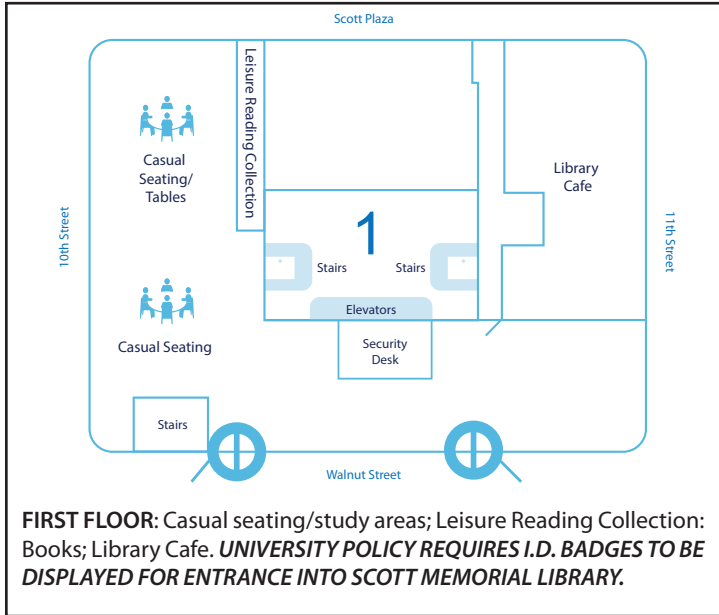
Scott Plaza

Leisure Reading Collection

Casual Seating/ Tables

Library Cafe

10th Street

1

11th Street

Stairs

Stairs

Elevators

Casual Seating

Security Desk

Stairs

Walnut Street

**FIRST FLOOR**: Casual seating/study areas; Leisure Reading Collection: Books; Library Cafe. ***UNIVERSITY POLICY REQUIRES I.D. BADGES TO BE DISPLAYED FOR ENTRANCE INTO SCOTT MEMORIAL LIBRARY.***